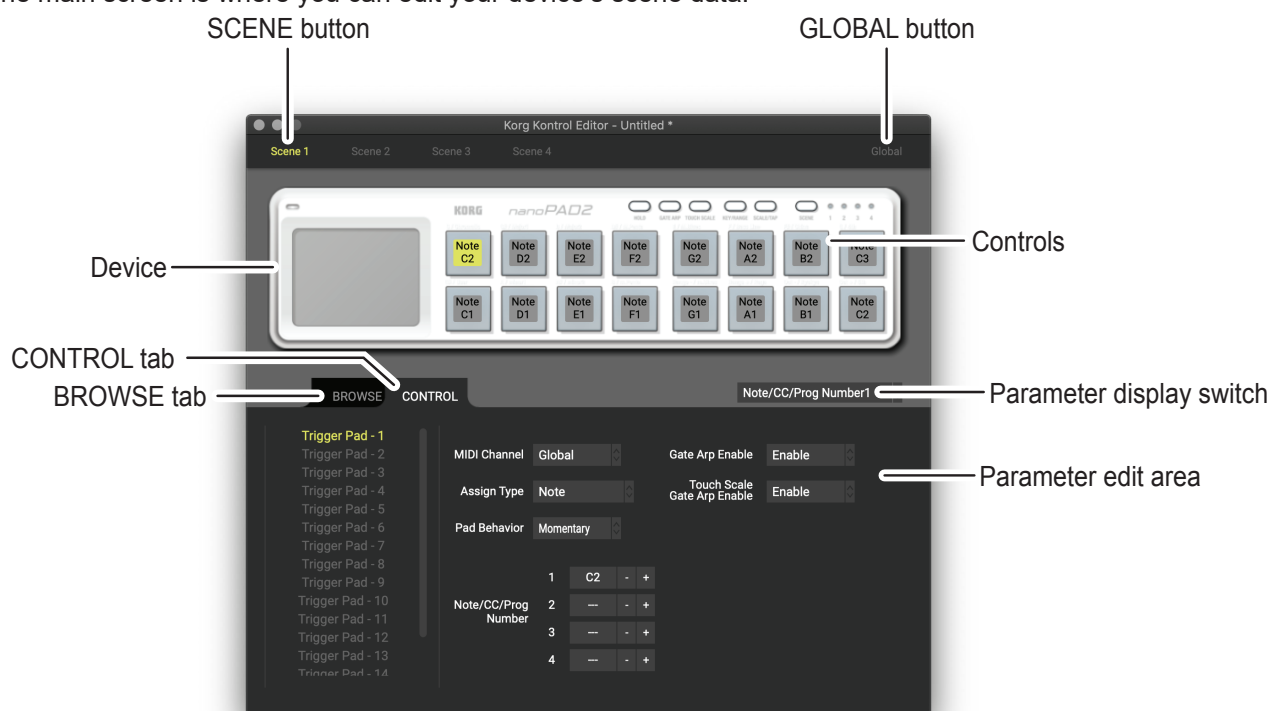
SCENE button

GLOBAL button

Korg Kontrol Editor - Untitled *

Scene 1 Scene 2 Scene 3 Scene 4

Global

KORG nanoPAD2

HOLD GATE ARP TOUCH SCALE KEY/RANGE SCALE/TAP SCENE 1 2 3 4

Note C2 | Note D2 | Note E2 | Note F2 | Note G2 | Note A2 | Note B2 | Note C3

Note C1 | Note D1 | Note E1 | Note F1 | Note G1 | Note A1 | Note B1 | Note C2

Controls

Device

CONTROL tab

BROWSE tab

BROWSE CONTROL

Note/CC/Prog Number1

Parameter display switch

Trigger Pad - 1
Trigger Pad - 2
Trigger Pad - 3
Trigger Pad - 4
Trigger Pad - 5
Trigger Pad - 6
Trigger Pad - 7
Trigger Pad - 8
Trigger Pad - 9
Trigger Pad - 10
Trigger Pad - 11
Trigger Pad - 12
Trigger Pad - 13
Trigger Pad - 14

MIDI Channel Global

Gate Arp Enable Enable

Parameter edit area

Assign Type Note

Touch Scale Gate Arp Enable Enable

Pad Behavior Momentary

Note/CC/Prog Number

1 C2 - +
2 --- - +
3 --- - +
4 --- - +